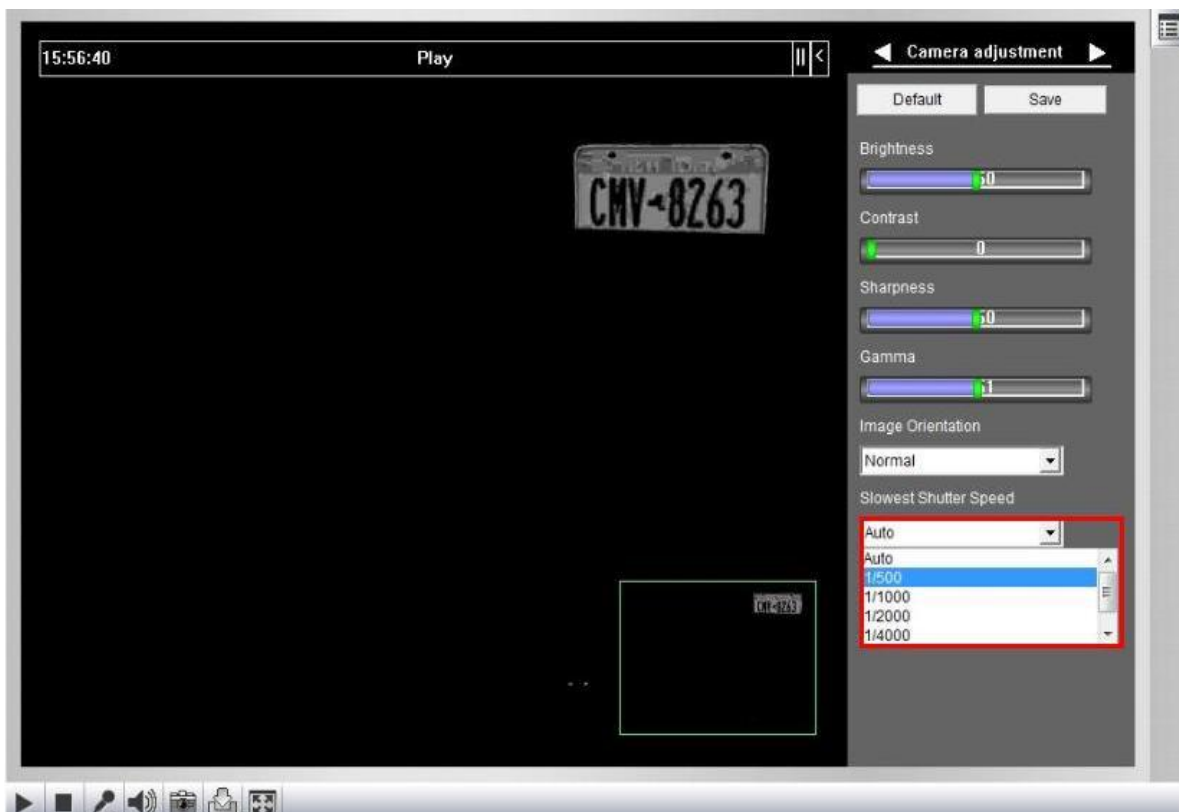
15:56:40

Play

Camera adjustment

Default

Save

Brightness

50

Contrast

0

Sharpness

50

Gamma

1

Image Orientation

Normal

Slowest Shutter Speed

Auto

Auto

1/500

1/1000

1/2000

1/4000

CMV-8263

CMV-8263